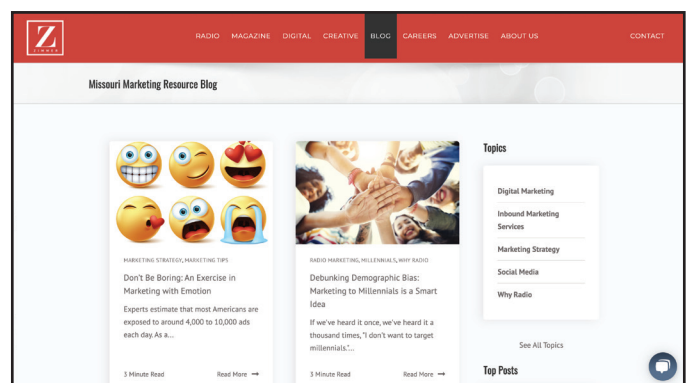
Z ZIMMER

RADIO MAGAZINE DIGITAL CREATIVE BLOG CAREERS ADVERTISE ABOUT US CONTACT

Missouri Marketing Resource Blog

MARKETING STRATEGY, MARKETING TIPS

Don't Be Boring: An Exercise in Marketing with Emotion

Experts estimate that most Americans are exposed to around 4,000 to 10,000 ads each day. As a...

3 Minute Read

Read More ⟶

RADIO MARKETING, MILLENNIALS, WHY RADIO

Debunking Demographic Bias: Marketing to Millennials is a Smart Idea

If we've heard it once, we've heard it a thousand times, "I don't want to target millennials."...

3 Minute Read

Read More ⟶

Topics

Digital Marketing

Inbound Marketing Services

Marketing Strategy

Social Media

Why Radio

See All Topics

Top Posts